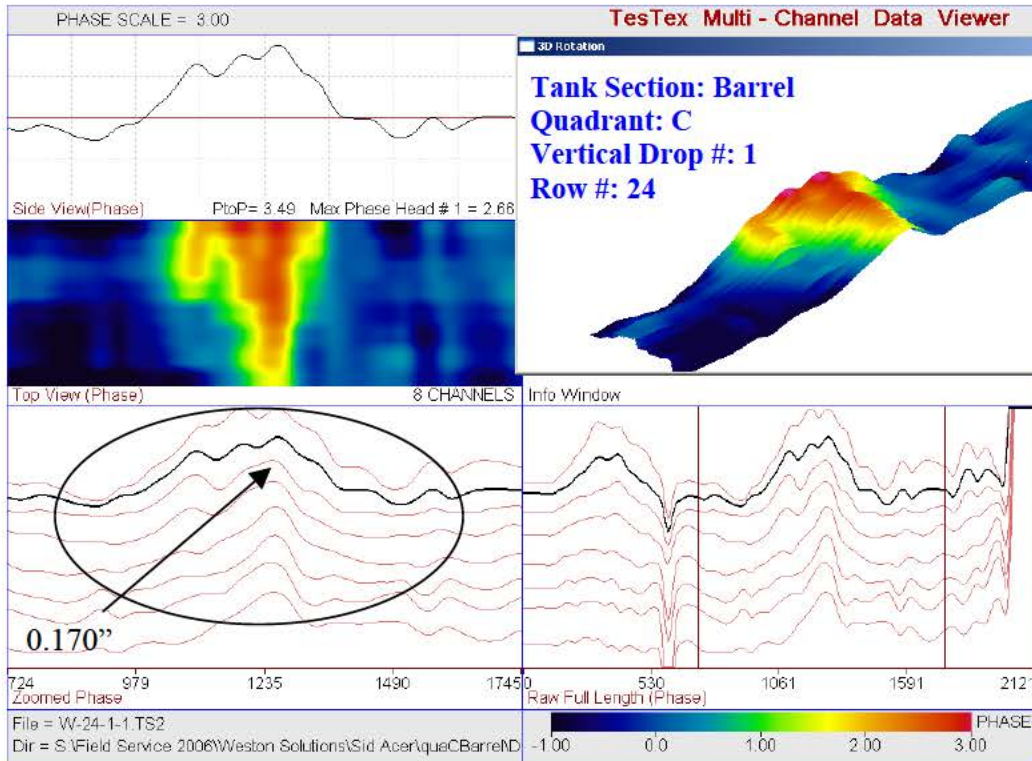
PHASE SCALE = 3.00

TesTex Multi - Channel Data Viewer

3D Rotation

Tank Section: Barrel
Quadrant: C
Vertical Drop #: 1
Row #: 24

Side View(Phase)

PtoP= 3.49 Max Phase Head # 1 = 2.66

Top View (Phase)

8 CHANNELS

Info Window

0.170”

724 979 1235 1490 1745

Zoomed Phase

0 530 1061 1591 2121

Raw Full Length (Phase)

File = W-24-1-1.TS2

Dir = S:\Field Service 2006\Weston Solutions\Sid Acer\quaCBarreND

-1.00 0.0 1.00 2.00 3.00

PHASE